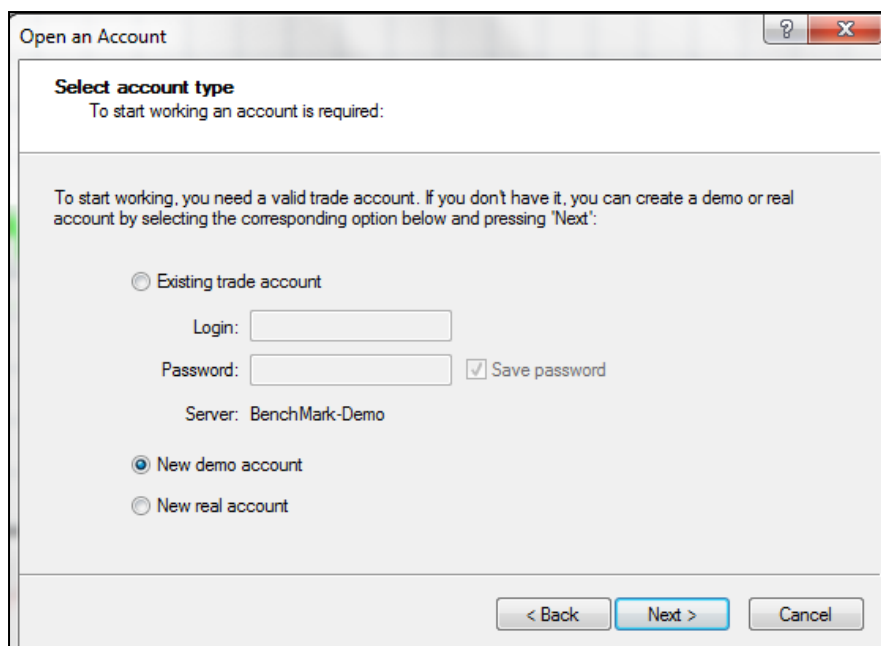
Open an Account

?

X

Select account type
To start working an account is required:

To start working, you need a valid trade account. If you don't have it, you can create a demo or real account by selecting the corresponding option below and pressing "Next":

Existing trade account

Login:

Password:

Save password

Server: BenchMark-Demo

New demo account

New real account

< Back

Next >

Cancel